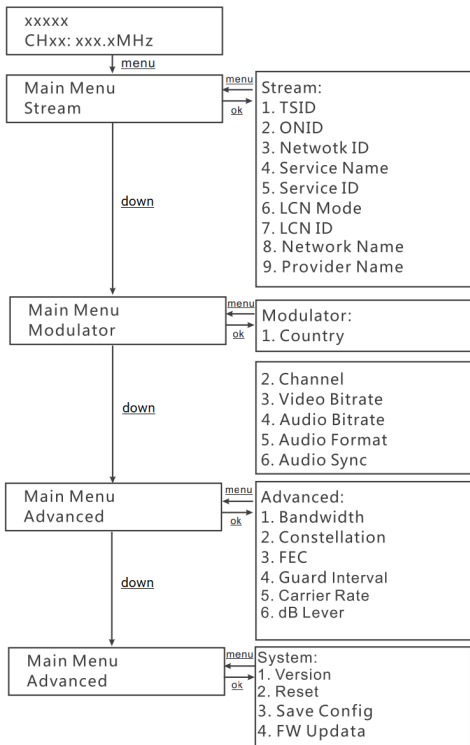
xxxxx
CHxx: xxx.xMHz

menu

Main Menu
Stream

menu
ok

Stream:
1. TSID
2. ONID
3. Netwotk ID
4. Service Name
5. Service ID
6. LCN Mode
7. LCN ID
8. Network Name
9. Provider Name

down

Main Menu
Modulator

menu
ok

Modulator:
1. Country

down

2. Channel
3. Video Bitrate
4. Audio Bitrate
5. Audio Format
6. Audio Sync

Main Menu
Advanced

menu
ok

Advanced:
1. Bandwidth
2. Constellation
3. FEC
4. Guard Interval
5. Carrier Rate
6. dB Lever

down

Main Menu
Advanced

menu
ok

System:
1. Version
2. Reset
3. Save Config
4. FW Updata